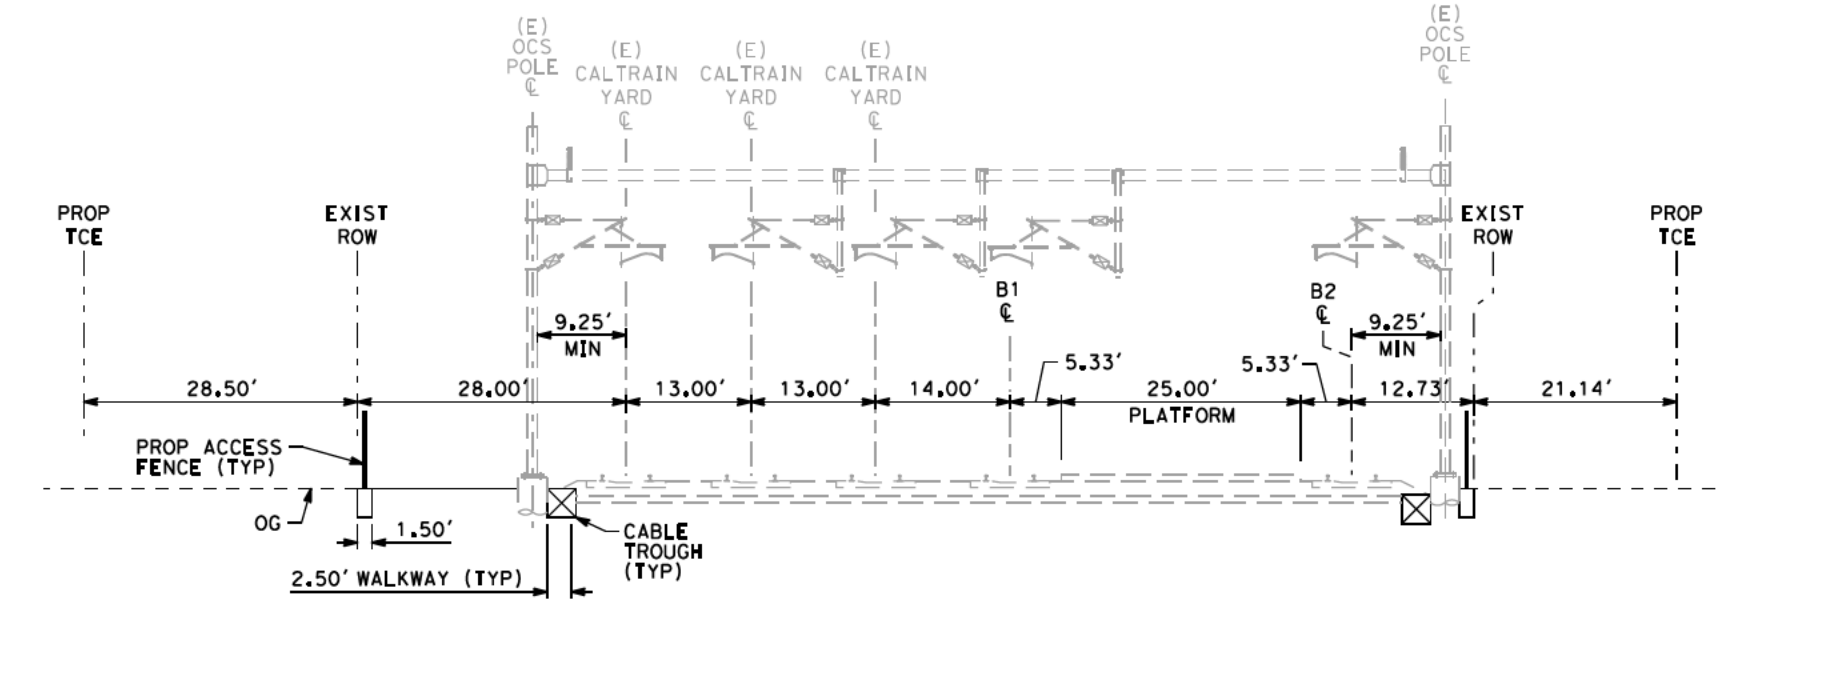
(E)
OCS
POLE
℄

(E)
CALTRAIN
YARD
℄

(E)
CALTRAIN
YARD
℄

(E)
CALTRAIN
YARD
℄

(E)
OCS
POLE
℄

PROP
TCE

EXIST
ROW

EXIST
ROW

PROP
TCE

B1
℄

B2
℄

9.25'
MIN

9.25'
MIN

5.33'

5.33'

28.50'

28.00'

13.00'

13.00'

14.00'

25.00'
PLATFORM

12.73'

21.14'

PROP ACCESS
FENCE (TYP)

OG

1.50'

2.50' WALKWAY (TYP)

CABLE
TROUGH
(TYP)